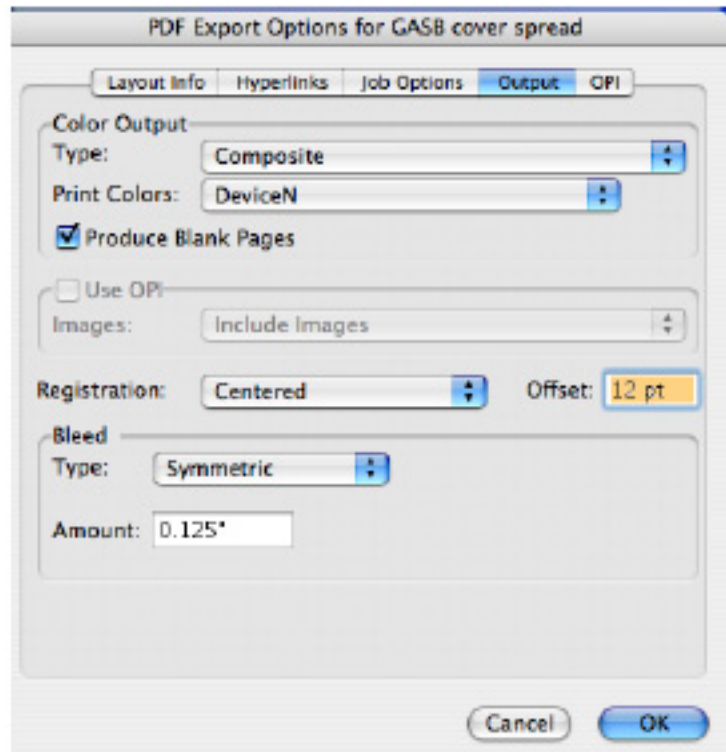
PDF Export Options for GASB cover spread

Layout Info | Hyperlinks | Job Options | Output | OPI

Color Output
Type: Composite
Print Colors: DeviceN
Produce Blank Pages

Use OPI
Images: Include Images

Registration: Centered
Offset: 12 pt

Bleed
Type: Symmetric
Amount: 0.125"

Cancel
OK